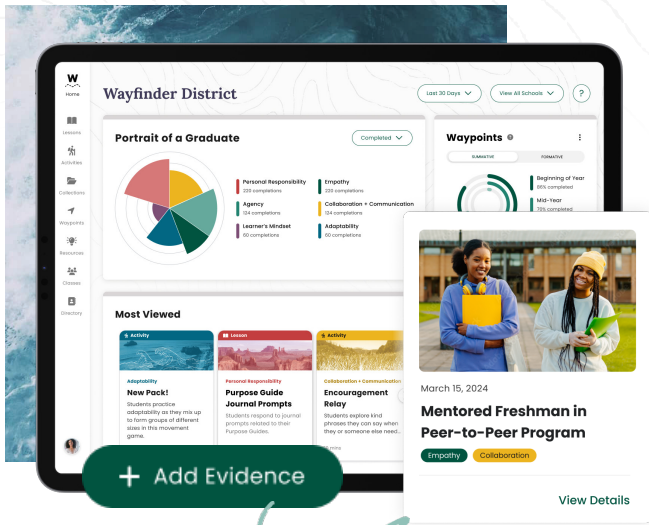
W
Home
Lessons
Activities
Collections
Waypoints
Resources
Classes
Directory

Wayfinder District

Last 30 Days
View All Schools
?

Portrait of a Graduate
Completed

Personal Responsibility
223 completions
Agency
124 completions
Learner's Mindset
60 completions
Empathy
223 completions
Collaboration + Communication
124 completions
Adaptability
60 completions

Waypoints
SUMMATIVE
FORMATIVE
Beginning of Year
86% completed
Mid-Year
78% completed

Most Viewed

Activity
Adaptability
New Pack!
Students practice adaptability as they mix up to form groups of different sizes in this movement game.

Lesson
Personal Responsibility
Purpose Guide Journal Prompts
Students respond to journal prompts related to their Purpose Guides.

Activity
Collaboration + Communication
Encouragement Relay
Students explore kind phrases they can say when they or someone else need...
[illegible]

March 15, 2024
Mentored Freshman in Peer-to-Peer Program
Empathy
Collaboration
View Details

+ Add Evidence